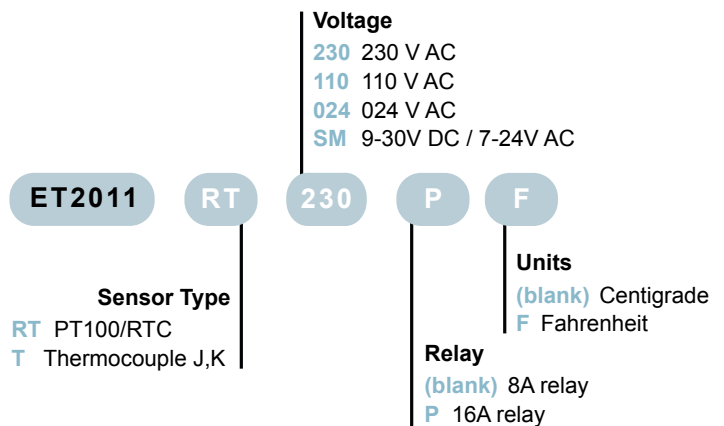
Voltage
230 230 V AC
110 110 V AC
024 024 V AC
SM 9-30V DC / 7-24V AC

ET2011 RT 230 P F

Sensor Type
RT PT100/RTC
T Thermocouple J,K

Units
(blank) Centigrade
F Fahrenheit

Relay
(blank) 8A relay
P 16A relay